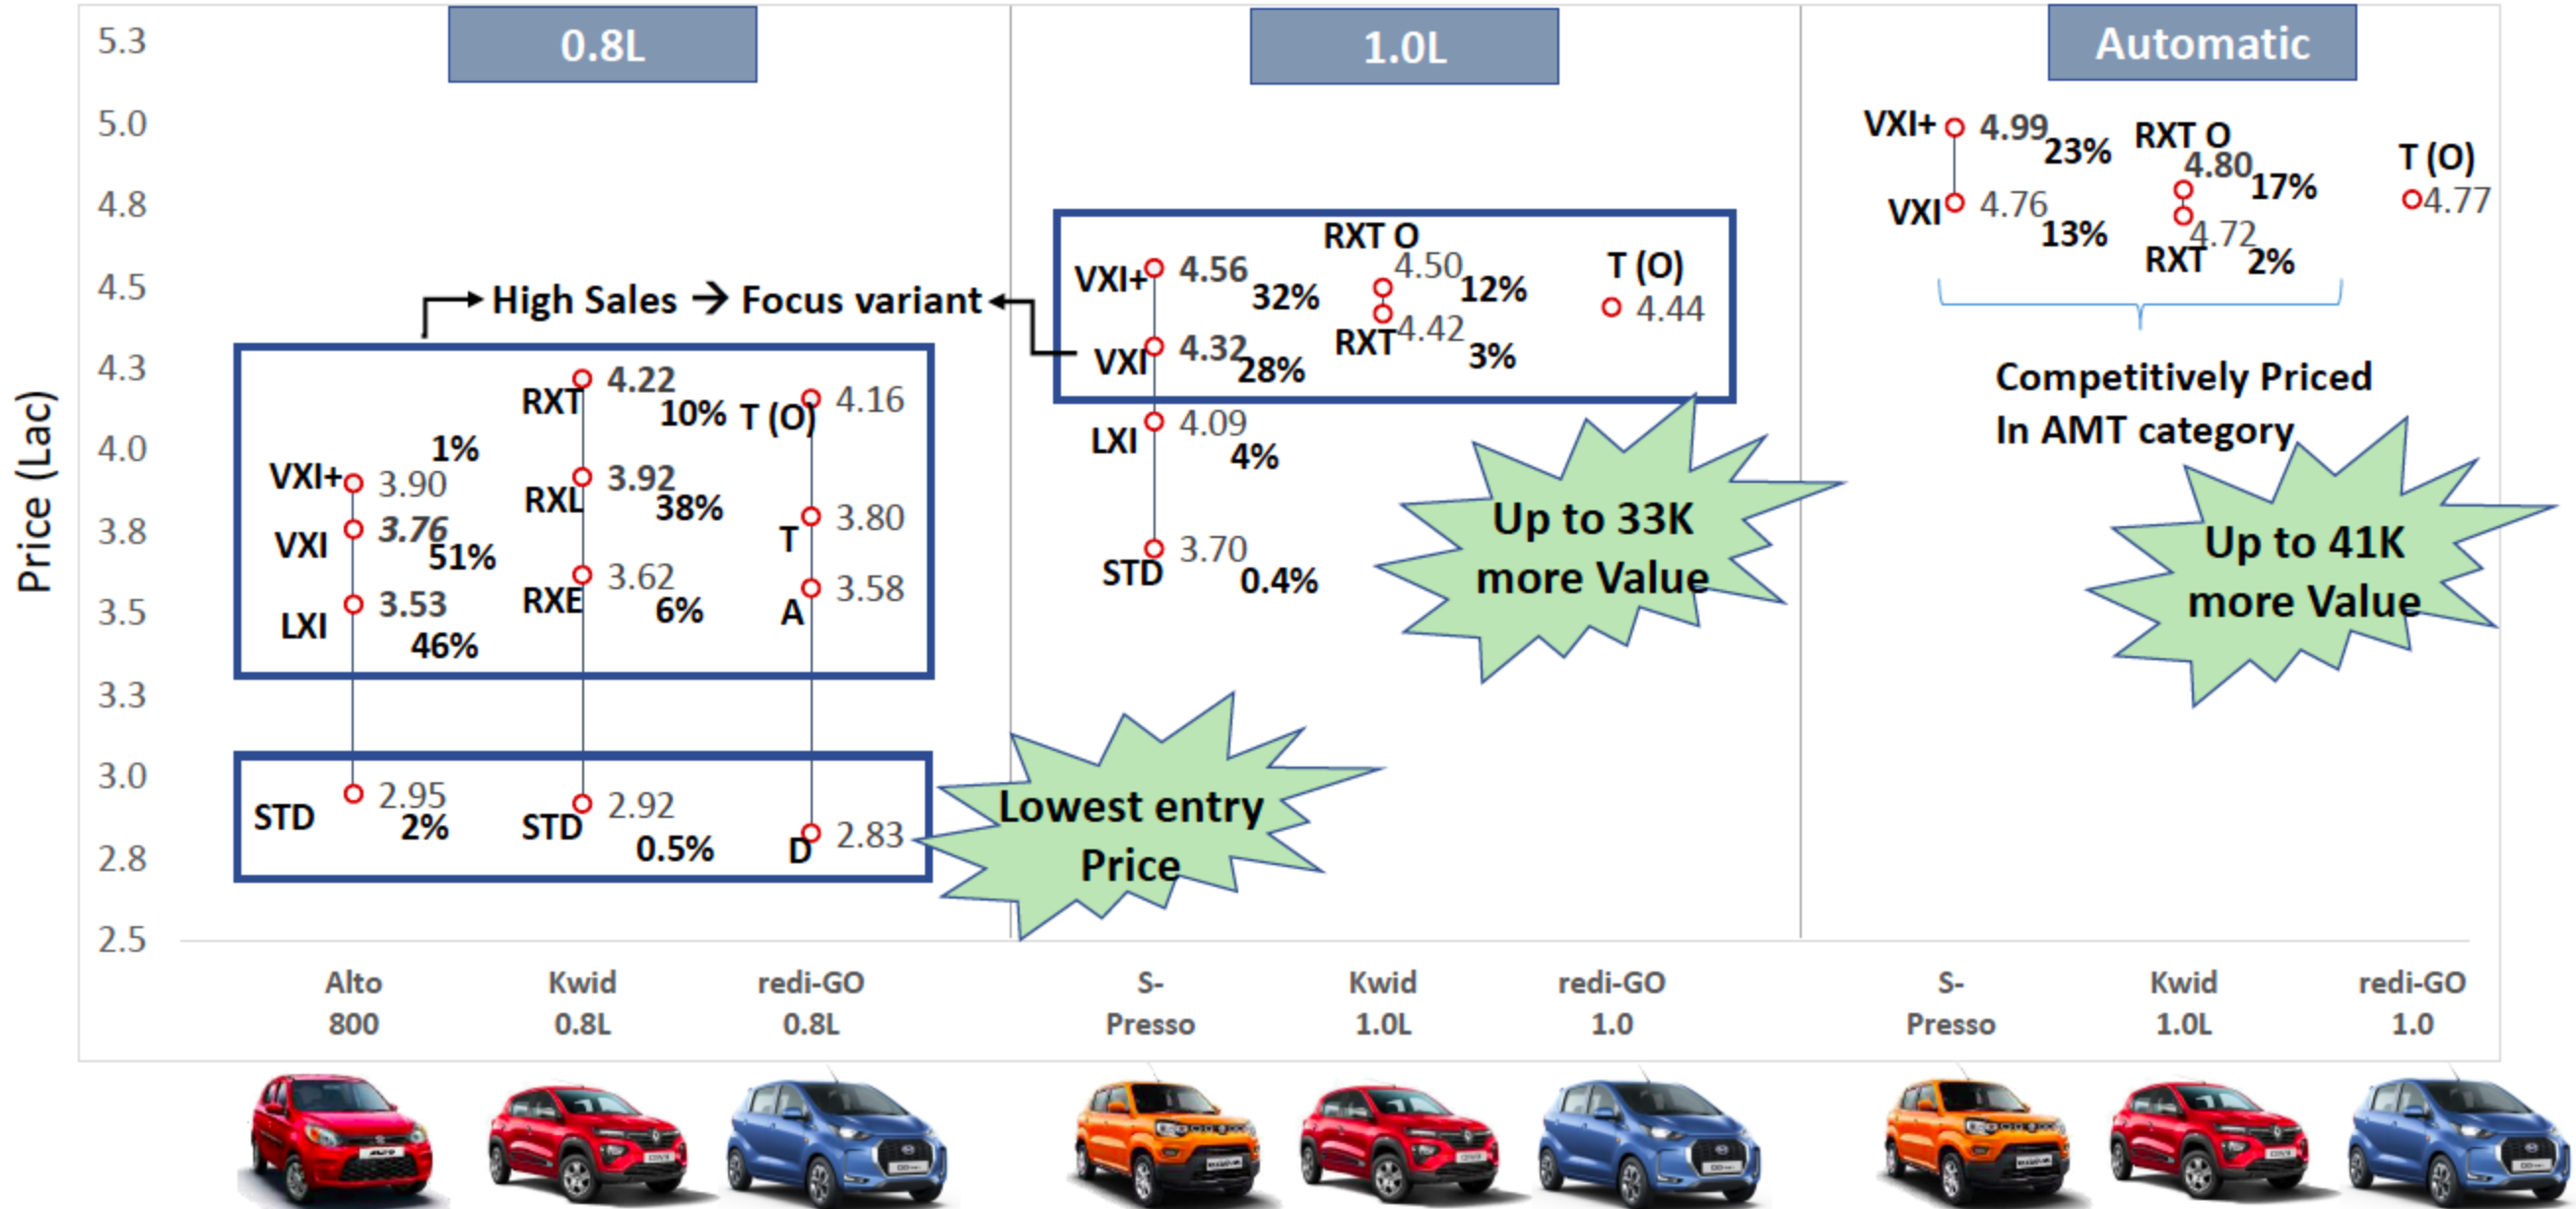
0.8L

1.0L

Automatic

Price (Lac)

5.3
5.0
4.8
4.5
4.3
4.0
3.8
3.5
3.3
3.0
2.8
2.5

High Sales → Focus variant

VXI+ 3.90 1%
VXI 3.76 51%
LXI 3.53 46%
STD 2.95 2%

RXT 4.22 10%
RXL 3.92 38%
RXE 3.62 6%
STD 2.92 0.5%

T (O) 4.16
T 3.80
A 3.58
D 2.83

VXI+ 4.56 32%
VXI 4.32 28%
LXI 4.09 4%
STD 3.70 0.4%

RXT O 4.50 12%
RXT 4.42 3%

T (O) 4.44

VXI+ 4.99 23%
VXI 4.76 13%

RXT O 4.80 17%
RXT 4.72 2%

T (O) 4.77

Competitively Priced
In AMT category

Up to 33K more Value

Up to 41K more Value

Lowest entry Price

Alto 800
Kwid 0.8L
redi-GO 0.8L
S-Presso
Kwid 1.0L
redi-GO 1.0
S-Presso
Kwid 1.0L
redi-GO 1.0